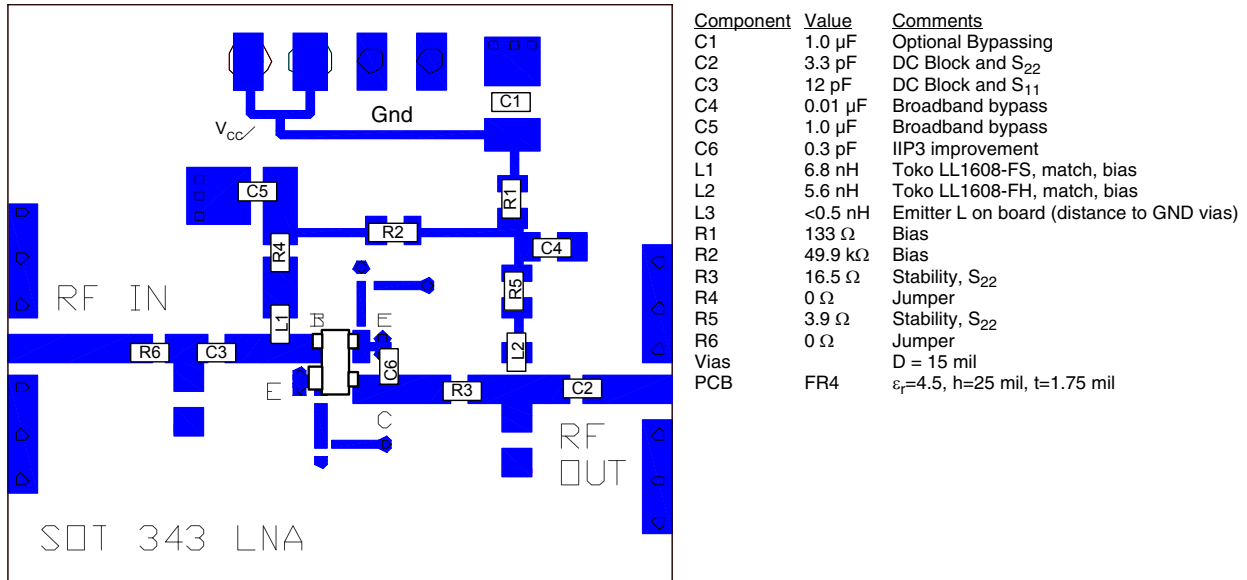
C1

$V_{CC}$

Gnd

C5

R1

R2

C4

R4

R5

RF IN

L1

B

E

R6

C3

C6

L2

E

R3

C2

C

RF OUT

SOT 343 LNA

| Component | Value | Comments |
|---|---|---|
| C1 | 1.0 µF | Optional Bypassing |
| C2 | 3.3 pF | DC Block and $S_{22}$ |
| C3 | 12 pF | DC Block and $S_{11}$ |
| C4 | 0.01 µF | Broadband bypass |
| C5 | 1.0 µF | Broadband bypass |
| C6 | 0.3 pF | IIP3 improvement |
| L1 | 6.8 nH | Toko LL1608-FS, match, bias |
| L2 | 5.6 nH | Toko LL1608-FH, match, bias |
| L3 | <0.5 nH | Emitter L on board (distance to GND vias) |
| R1 | 133 Ω | Bias |
| R2 | 49.9 kΩ | Bias |
| R3 | 16.5 Ω | Stability, $S_{22}$ |
| R4 | 0 Ω | Jumper |
| R5 | 3.9 Ω | Stability, $S_{22}$ |
| R6 | 0 Ω | Jumper |
| Vias | | D = 15 mil |
| PCB | FR4 | $\varepsilon_r$=4.5, h=25 mil, t=1.75 mil |